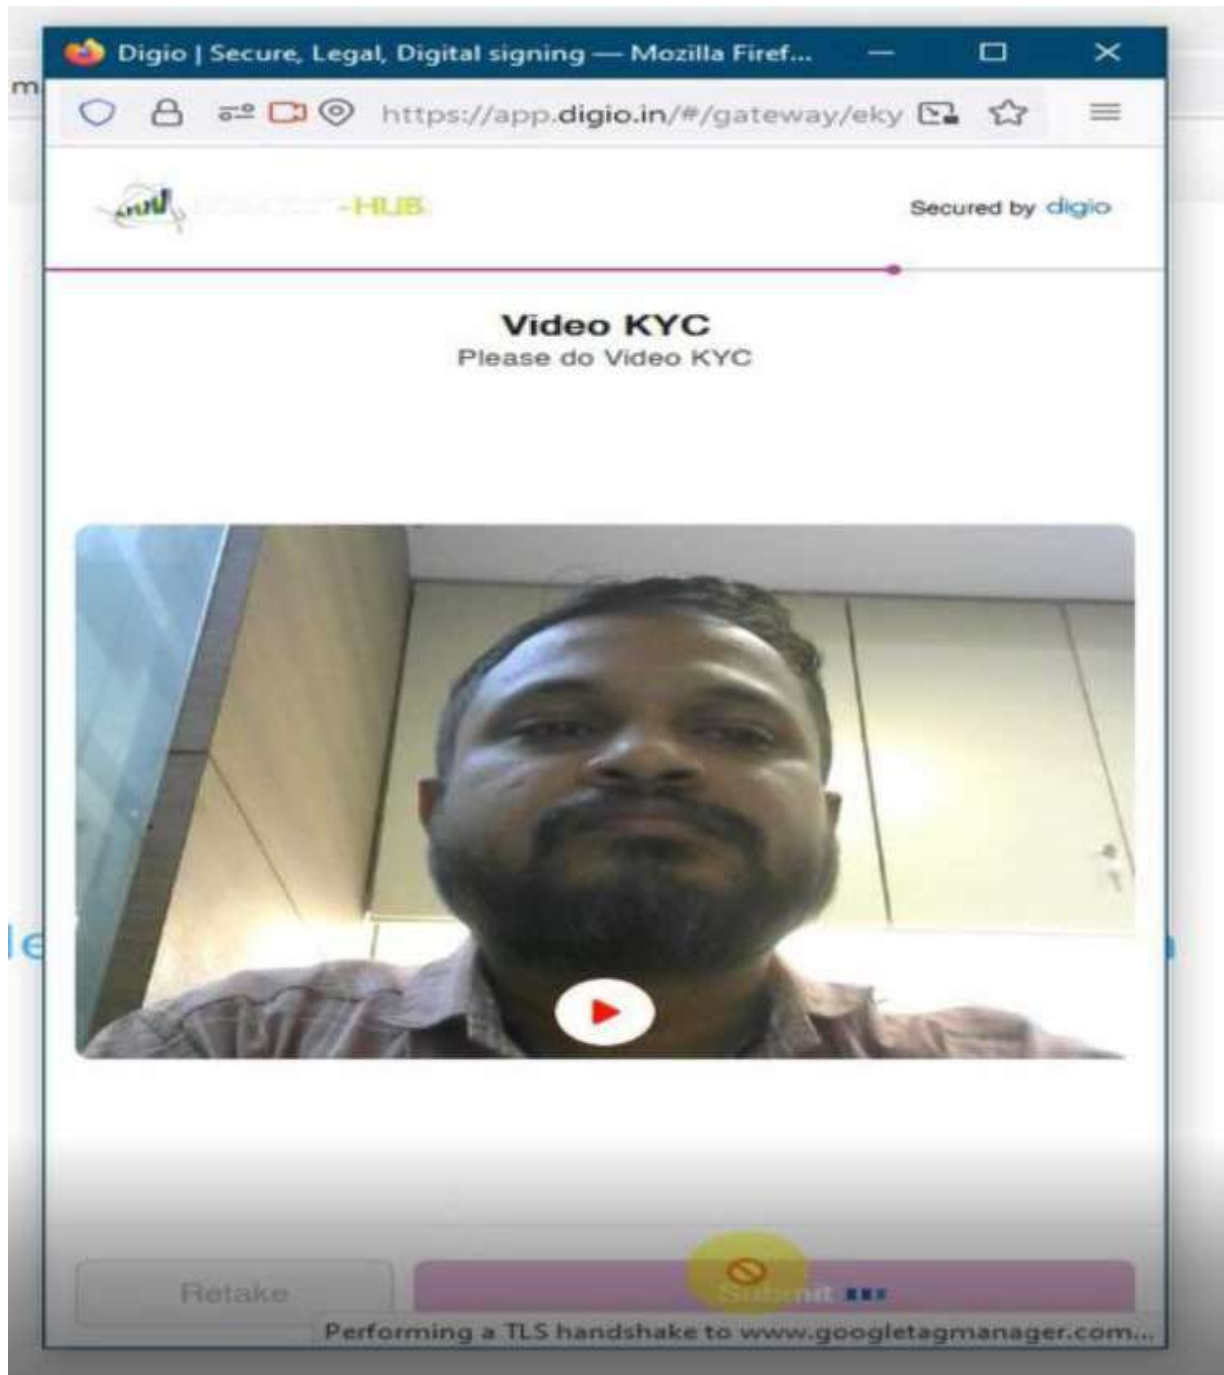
Digio | Secure, Legal, Digital signing — Mozilla Firef...

https://app.digio.in/#/gateway/eky

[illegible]-HUB

Secured by digio

Video KYC
Please do Video KYC

Retake

Submit

Performing a TLS handshake to www.googletagmanager.com...